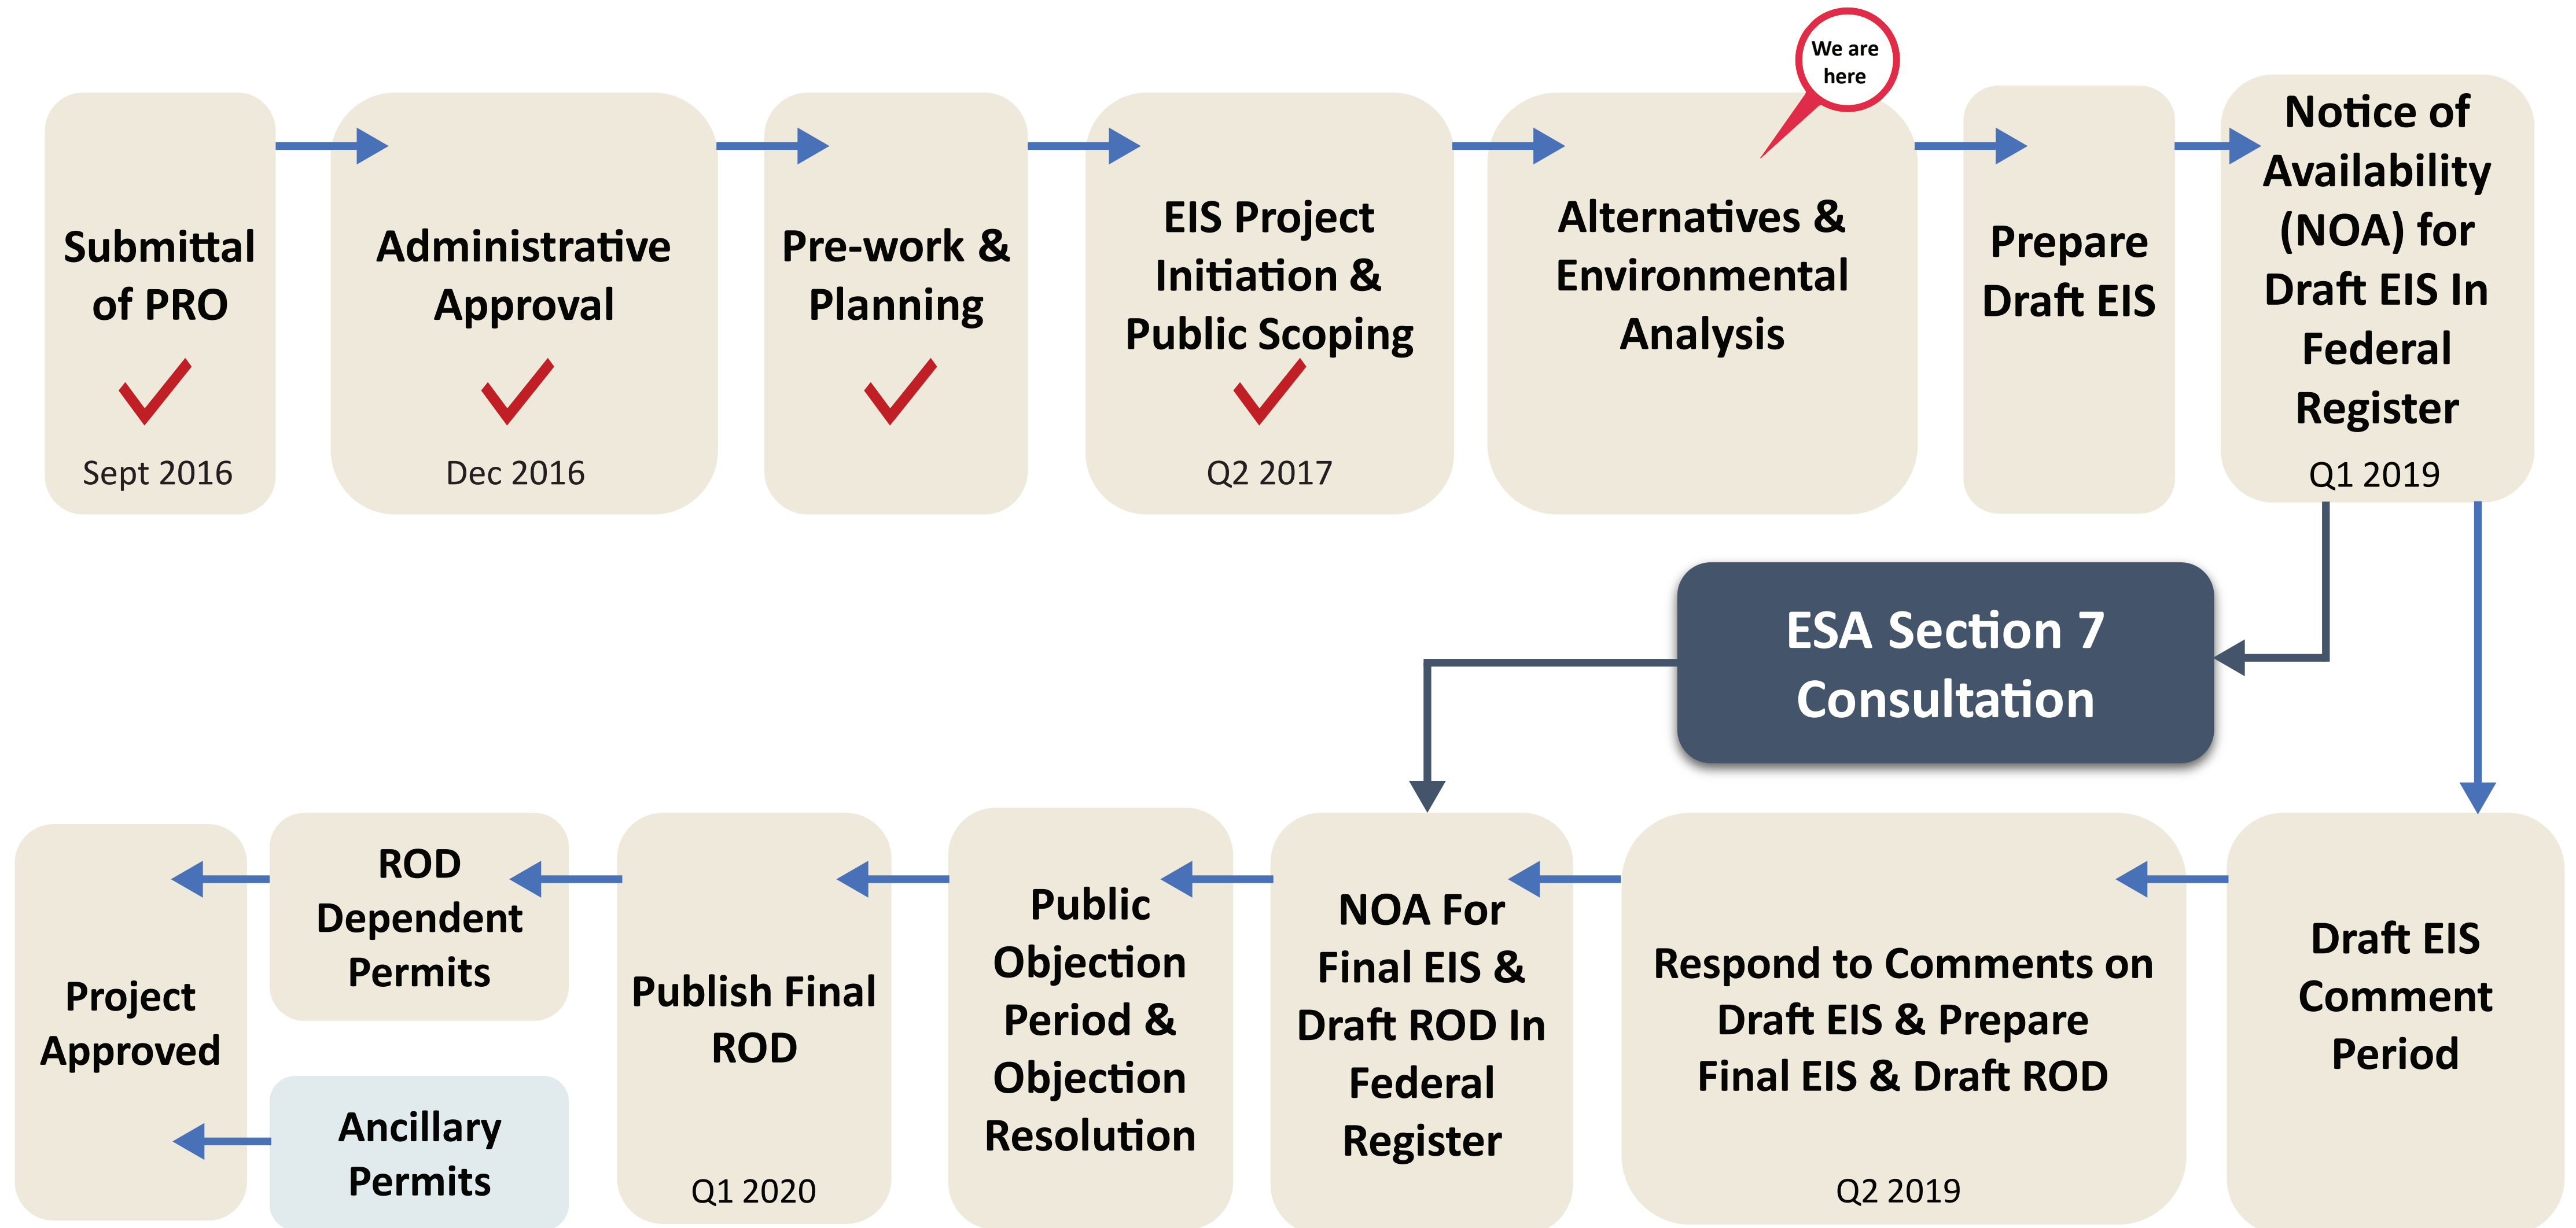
Submittal of PRO

Sept 2016

Administrative Approval

Dec 2016

Pre-work & Planning

EIS Project Initiation & Public Scoping

Q2 2017

We are here

Alternatives & Environmental Analysis

Prepare Draft EIS

Notice of Availability (NOA) for Draft EIS In Federal Register

Q1 2019

ESA Section 7 Consultation

Draft EIS Comment Period

Respond to Comments on Draft EIS & Prepare Final EIS & Draft ROD

Q2 2019

NOA For Final EIS & Draft ROD In Federal Register

Public Objection Period & Objection Resolution

Publish Final ROD

Q1 2020

ROD Dependent Permits

Ancillary Permits

Project Approved